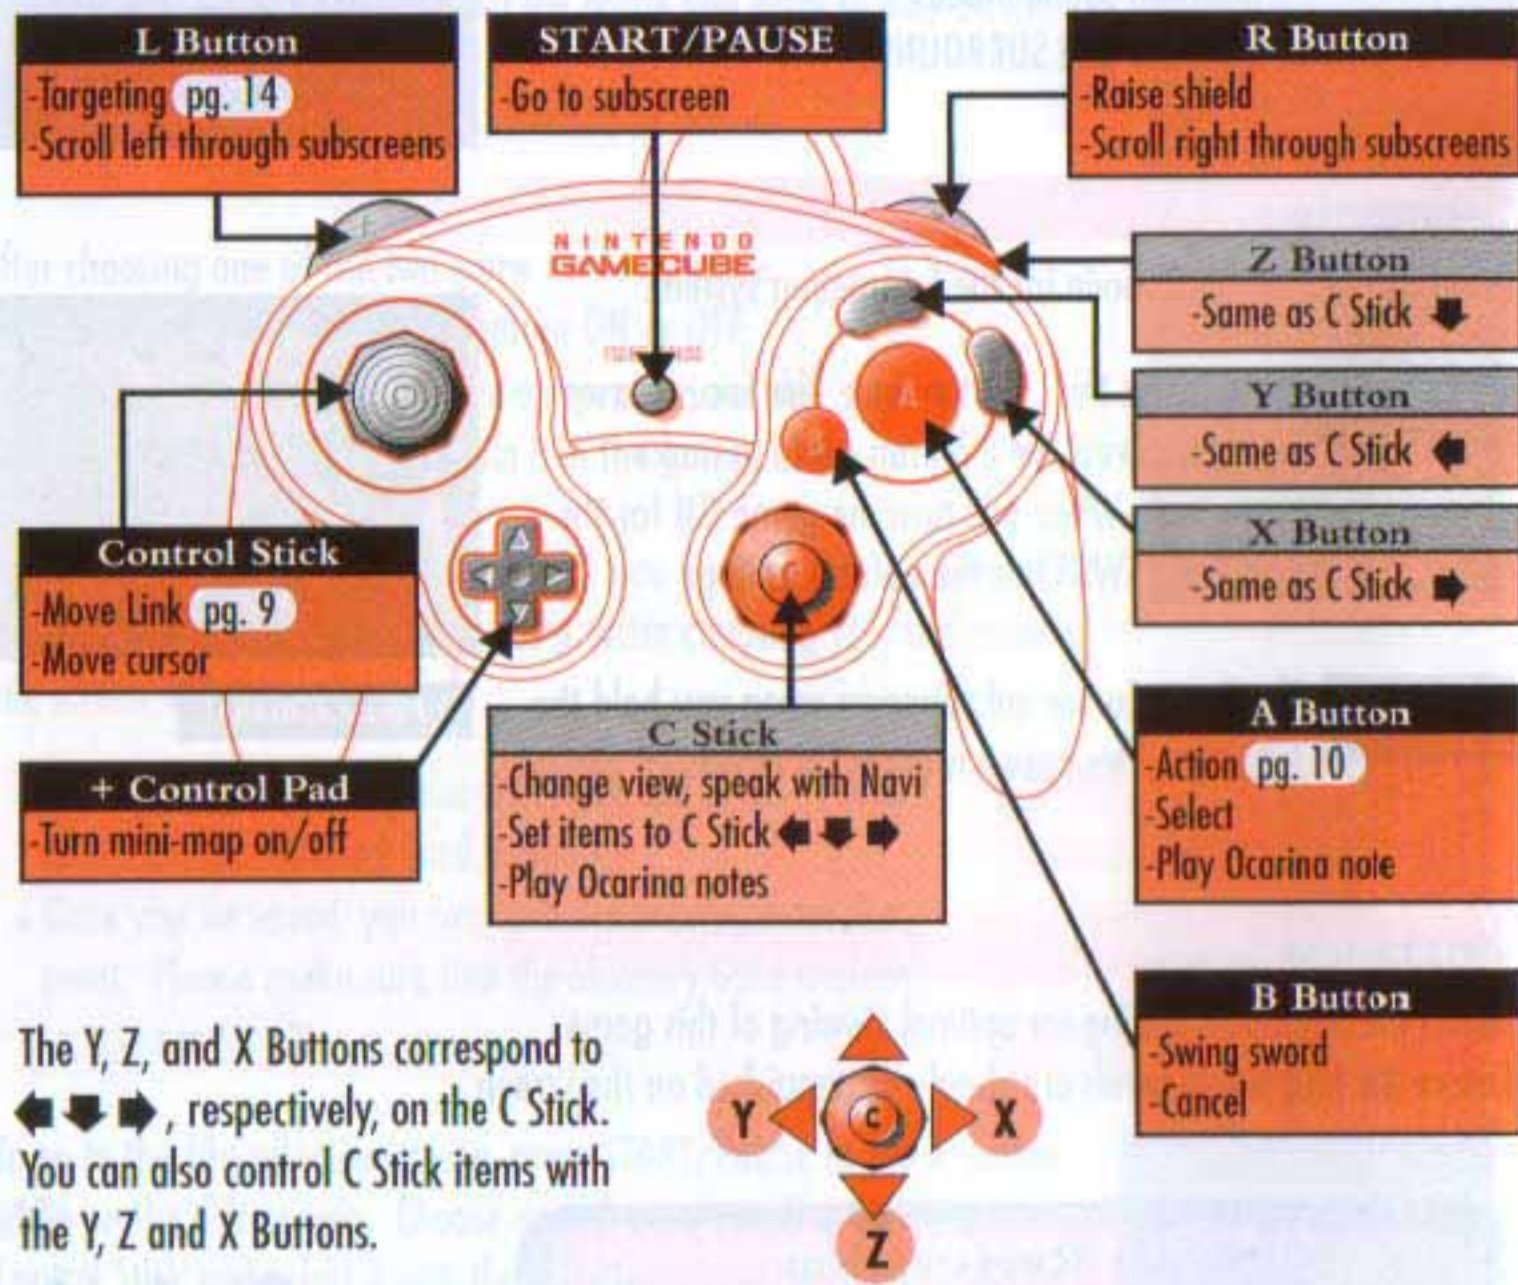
L Button
-Targeting pg. 14
-Scroll left through subscreens

START/PAUSE
-Go to subscreen

R Button
-Raise shield
-Scroll right through subscreens

NINTENDO GAMECUBE

Z Button
-Same as C Stick ⬇

Y Button
-Same as C Stick ⬅

X Button
-Same as C Stick ➡

Control Stick
-Move Link pg. 9
-Move cursor

A Button
-Action pg. 10
-Select
-Play Ocarina note

C Stick
-Change view, speak with Navi
-Set items to C Stick ⬅ ⬇ ➡
-Play Ocarina notes

+ Control Pad
-Turn mini-map on/off

B Button
-Swing sword
-Cancel

The Y, Z, and X Buttons correspond to ⬅ ⬇ ➡, respectively, on the C Stick. You can also control C Stick items with the Y, Z and X Buttons.

Y
X
Z
C